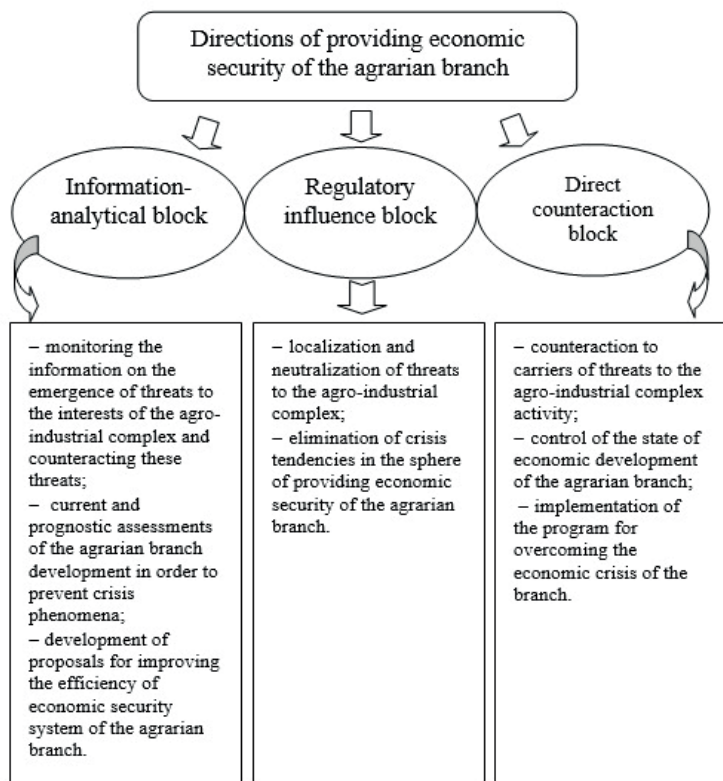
Directions of providing economic security of the agrarian branch

Information-analytical block

Regulatory influence block

Direct counteraction block

– monitoring the information on the emergence of threats to the interests of the agro-industrial complex and counteracting these threats;
– current and prognostic assessments of the agrarian branch development in order to prevent crisis phenomena;
– development of proposals for improving the efficiency of economic security system of the agrarian branch.

– localization and neutralization of threats to the agro-industrial complex;
– elimination of crisis tendencies in the sphere of providing economic security of the agrarian branch.

– counteraction to carriers of threats to the agro-industrial complex activity;
– control of the state of economic development of the agrarian branch;
– implementation of the program for overcoming the economic crisis of the branch.